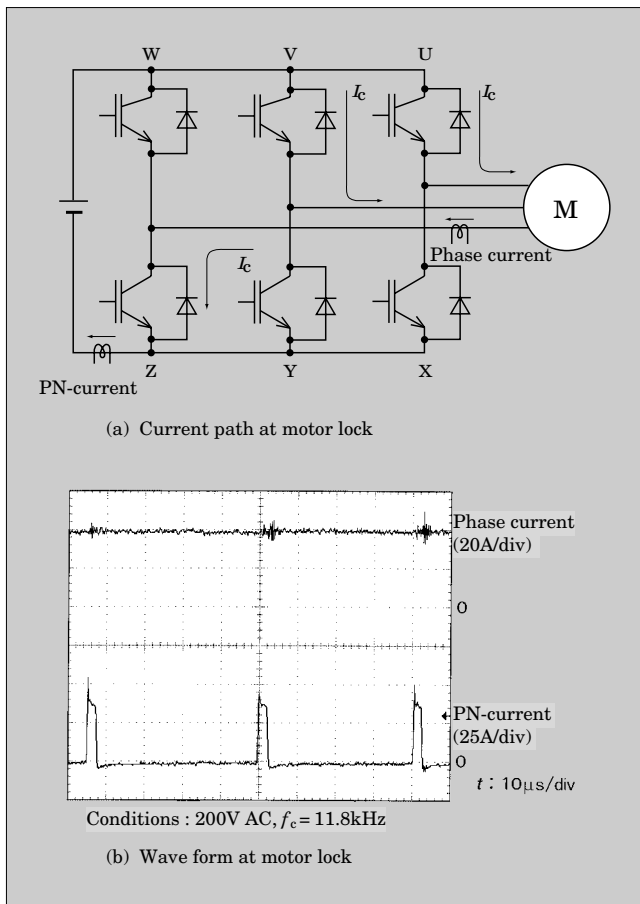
W
V
U
$I_c$
$I_c$
M
Phase current
$I_c$
PN-current
Z
Y
X

(a) Current path at motor lock

Phase current
(20A/div)
0
PN-current
(25A/div)
0
$t$ : 10μs/div

Conditions : 200V AC, $f_c$ = 11.8kHz

(b) Wave form at motor lock